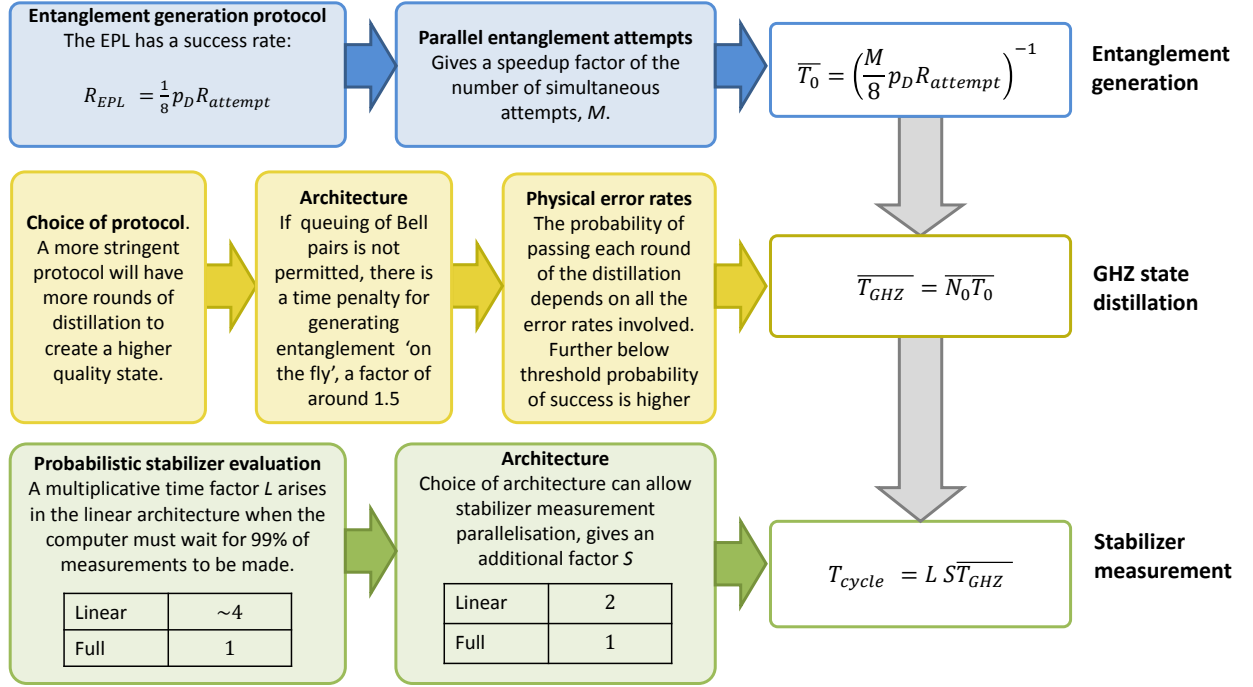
**Entanglement generation protocol**
The EPL has a success rate:

$R_{EPL} = \frac{1}{8} p_D R_{attempt}$

**Parallel entanglement attempts**
Gives a speedup factor of the number of simultaneous attempts, *M*.

$\overline{T_0} = \left(\frac{M}{8} p_D R_{attempt}\right)^{-1}$

**Entanglement generation**

**Choice of protocol**. A more stringent protocol will have more rounds of distillation to create a higher quality state.

**Architecture**
If queuing of Bell pairs is not permitted, there is a time penalty for generating entanglement 'on the fly', a factor of around 1.5

**Physical error rates**
The probability of passing each round of the distillation depends on all the error rates involved. Further below threshold probability of success is higher

$\overline{T_{GHZ}} = \overline{N_0 T_0}$

**GHZ state distillation**

**Probabilistic stabilizer evaluation**
A multiplicative time factor *L* arises in the linear architecture when the computer must wait for 99% of measurements to be made.

| Linear | $\sim 4$ |
|---|---|
| Full | 1 |

**Architecture**
Choice of architecture can allow stabilizer measurement parallelisation, gives an additional factor *S*

| Linear | 2 |
|---|---|
| Full | 1 |

$T_{cycle} = L\, S\overline{T_{GHZ}}$

**Stabilizer measurement**